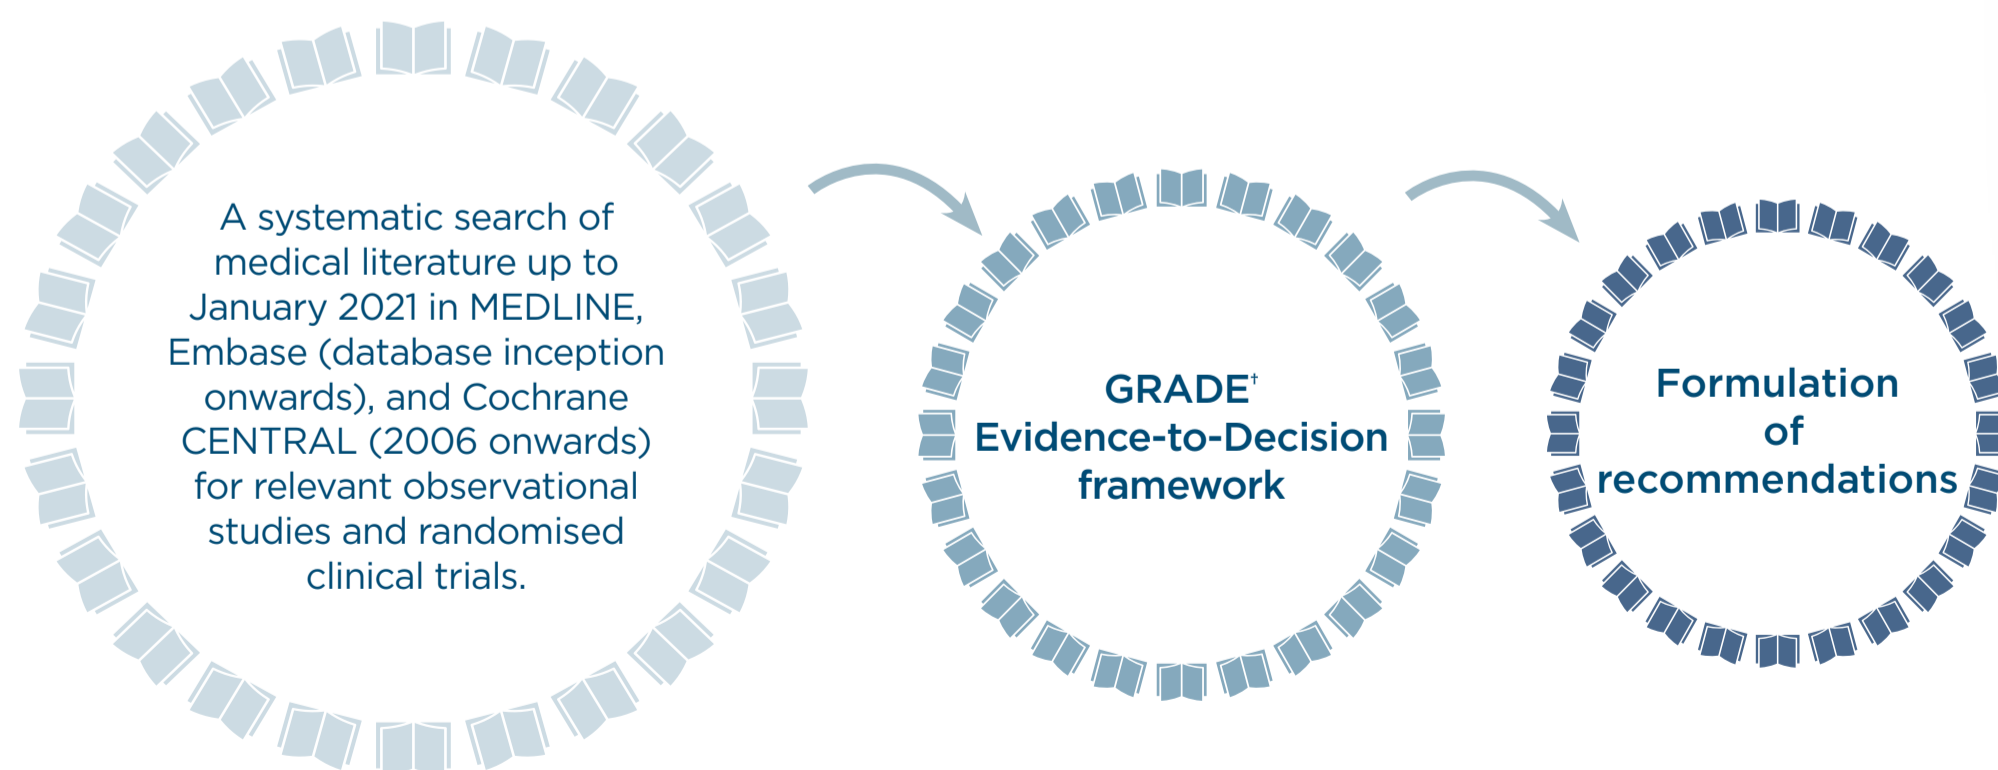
A systematic search of medical literature up to January 2021 in MEDLINE, Embase (database inception onwards), and Cochrane CENTRAL (2006 onwards) for relevant observational studies and randomised clinical trials.

GRADE$^{\dagger}$ Evidence-to-Decision framework

Formulation of recommendations